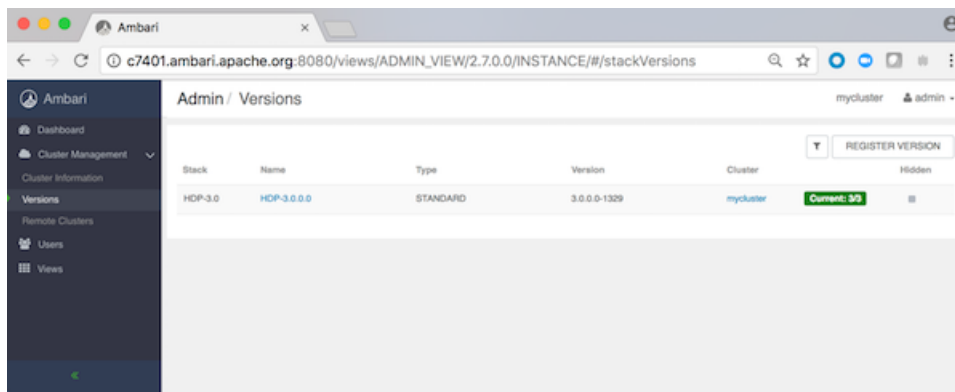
Ambari

c7401.ambari.apache.org:8080/views/ADMIN_VIEW/2.7.0.0/INSTANCE/#/stackVersions

Ambari

Dashboard
Cluster Management
Cluster Information
Versions
Remote Clusters
Users
Views

Admin / Versions

mycluster
admin

REGISTER VERSION

| Stack | Name | Type | Version | Cluster | | Hidden |
|---|---|---|---|---|---|---|
| HDP-3.0 | HDP-3.0.0.0 | STANDARD | 3.0.0.0-1329 | mycluster | Current: 3/3 | |

«